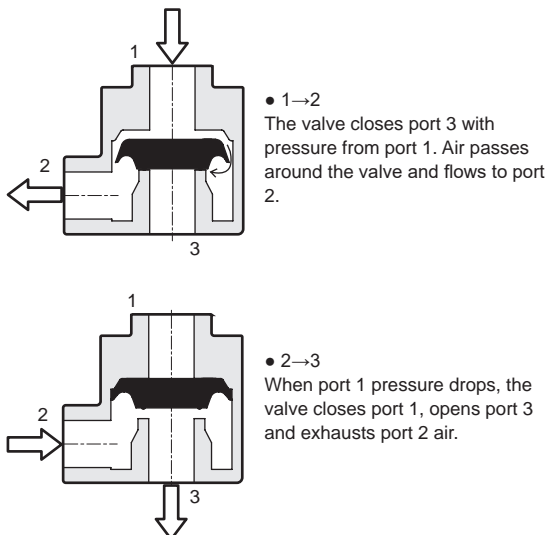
1

2

3

● 1→2
The valve closes port 3 with pressure from port 1. Air passes around the valve and flows to port 2.

1

2

3

● 2→3
When port 1 pressure drops, the valve closes port 1, opens port 3 and exhausts port 2 air.